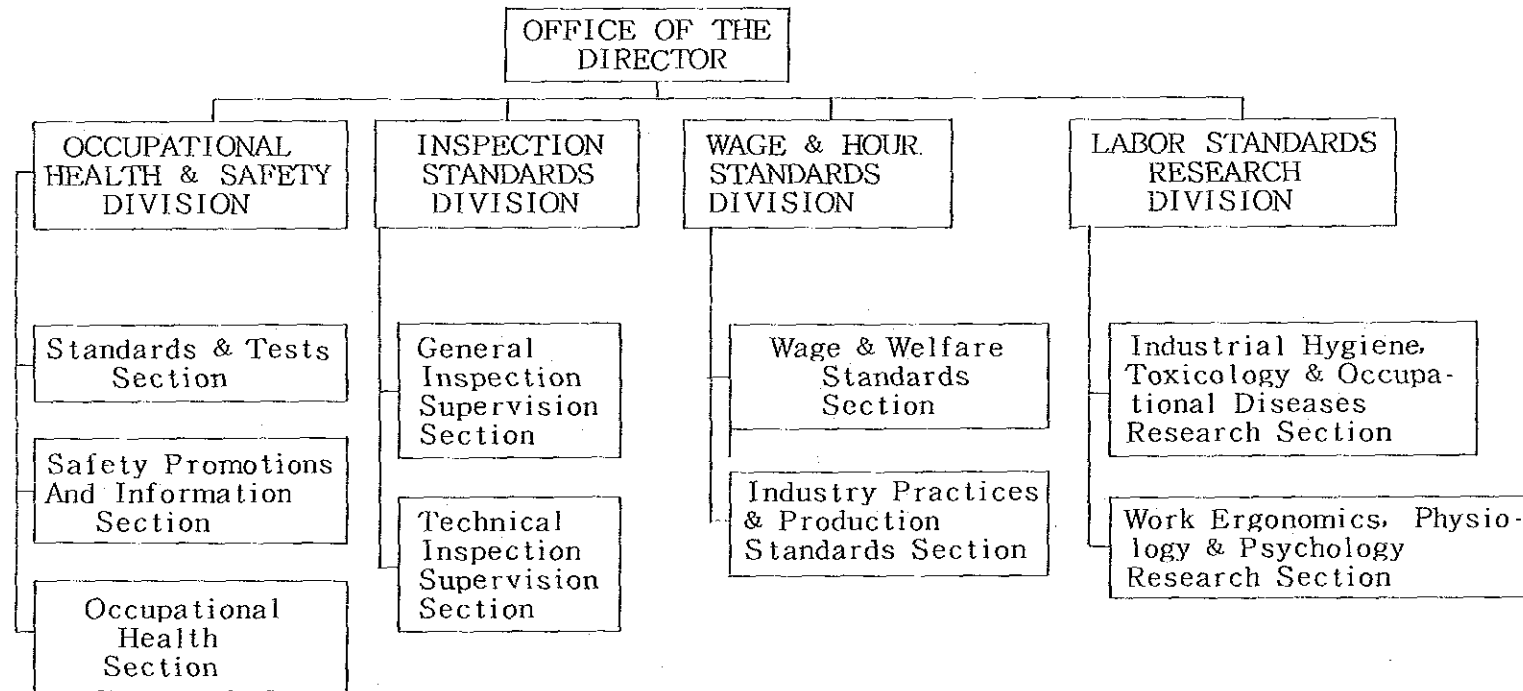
OFFICE OF THE DIRECTOR

OCCUPATIONAL HEALTH & SAFETY DIVISION

Standards & Tests Section

Safety Promotions And Information Section

Occupational Health Section

INSPECTION STANDARDS DIVISION

General Inspection Supervision Section

Technical Inspection Supervision Section

WAGE & HOUR STANDARDS DIVISION

Wage & Welfare Standards Section

Industry Practices & Production Standards Section

LABOR STANDARDS RESEARCH DIVISION

Industrial Hygiene, Toxicology & Occupational Diseases Research Section

Work Ergonomics, Physiology & Psychology Research Section